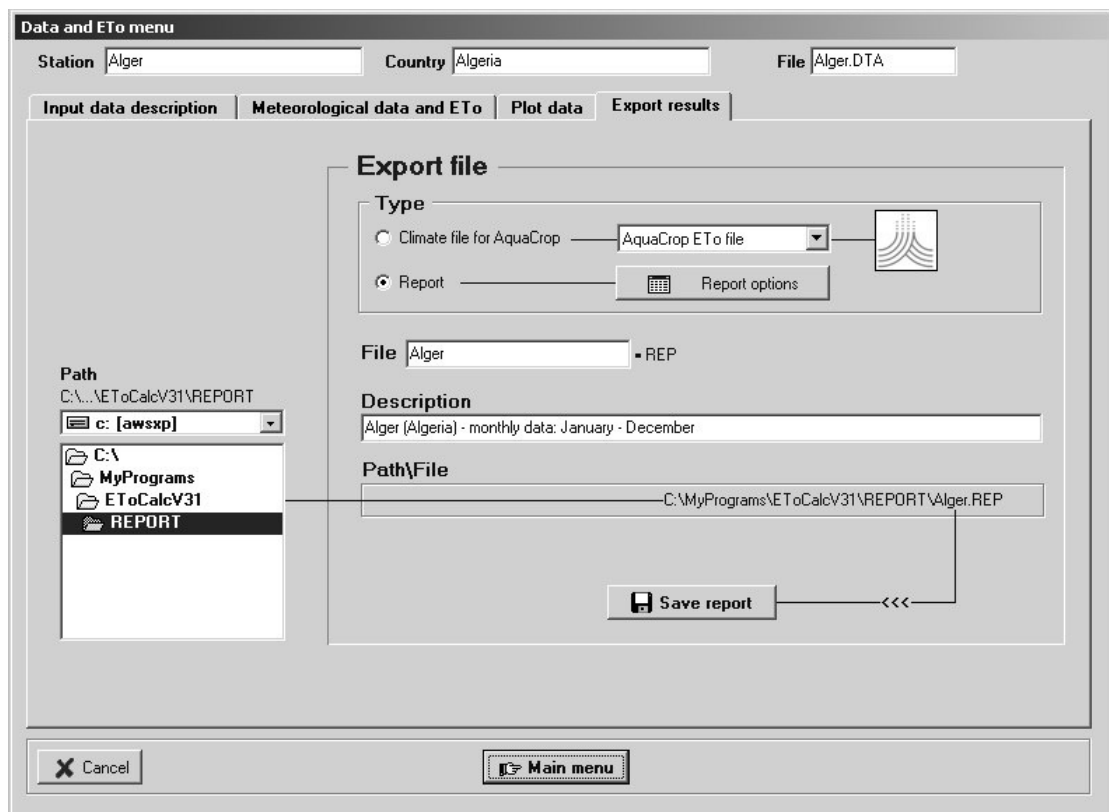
Data and ETo menu

Station Alger

Country Algeria

File Alger.DTA

Input data description | Meteorological data and ETo | Plot data | Export results

Export file

Type

Climate file for AquaCrop

AquaCrop ETo file

Report

Report options

File Alger .REP

Description

Alger (Algeria) - monthly data: January - December

Path\File

C:\MyPrograms\EToCalcV31\REPORT\Alger.REP

Path

C:\...\EToCalcV31\REPORT

c: [awsxp]

C:\

MyPrograms

EToCalcV31

REPORT

Save report

<<<

Cancel

Main menu